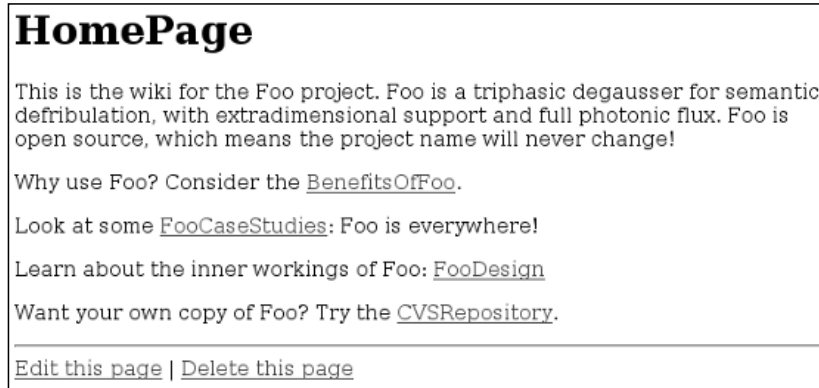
HomePage

This is the wiki for the Foo project. Foo is a triphasic degausser for semantic defribulation, with extradimensional support and full photonic flux. Foo is open source, which means the project name will never change!

Why use Foo? Consider the BenefitsOfFoo.

Look at some FooCaseStudies: Foo is everywhere!

Learn about the inner workings of Foo: FooDesign

Want your own copy of Foo? Try the CVSRepository.

Edit this page | Delete this page